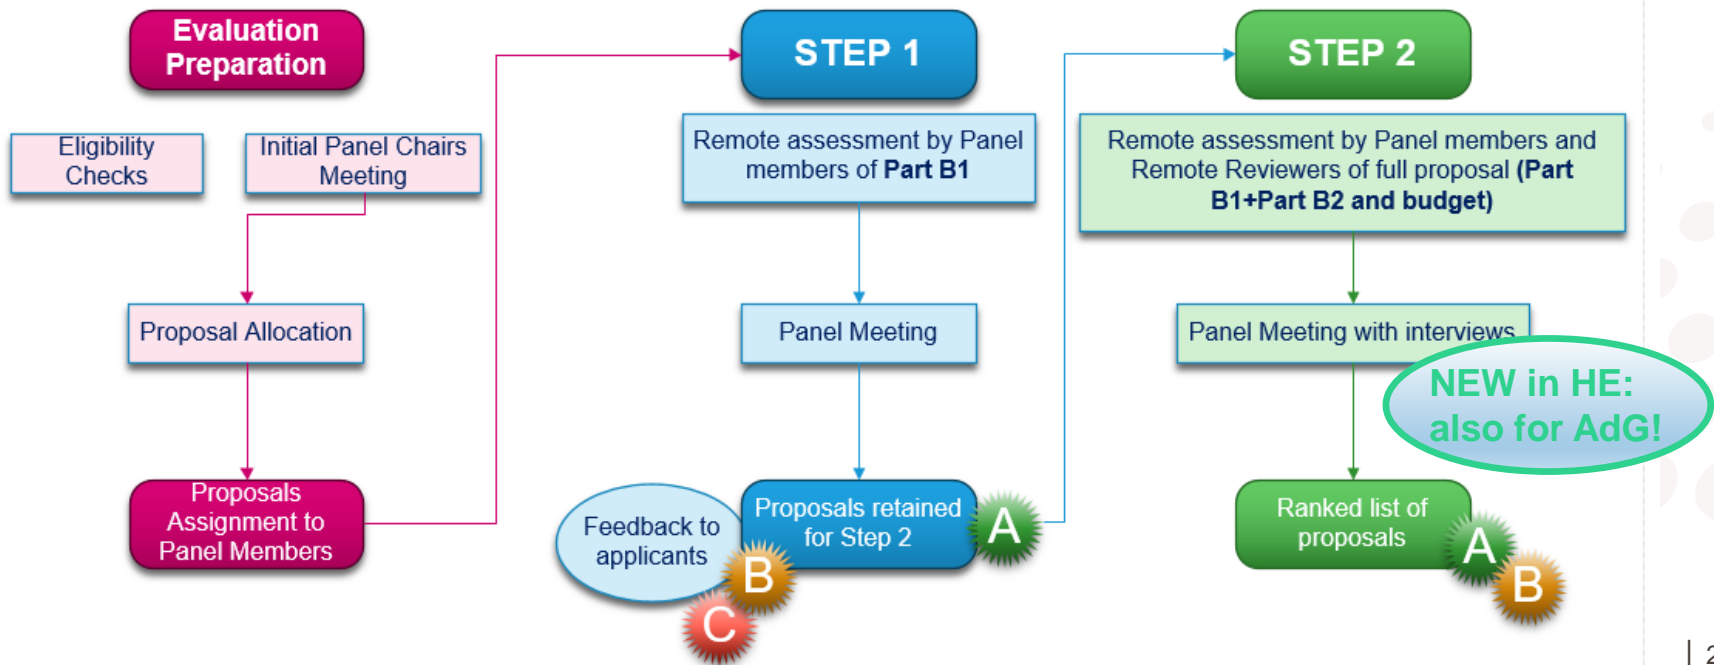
Evaluation Preparation

Eligibility Checks

Initial Panel Chairs Meeting

Proposal Allocation

Proposals Assignment to Panel Members

STEP 1

Remote assessment by Panel members of **Part B1**

Panel Meeting

Proposals retained for Step 2

A

Feedback to applicants

B

C

STEP 2

Remote assessment by Panel members and Remote Reviewers of full proposal **(Part B1+Part B2 and budget)**

Panel Meeting with interviews

NEW in HE: also for AdG!

Ranked list of proposals

A

B

| 2